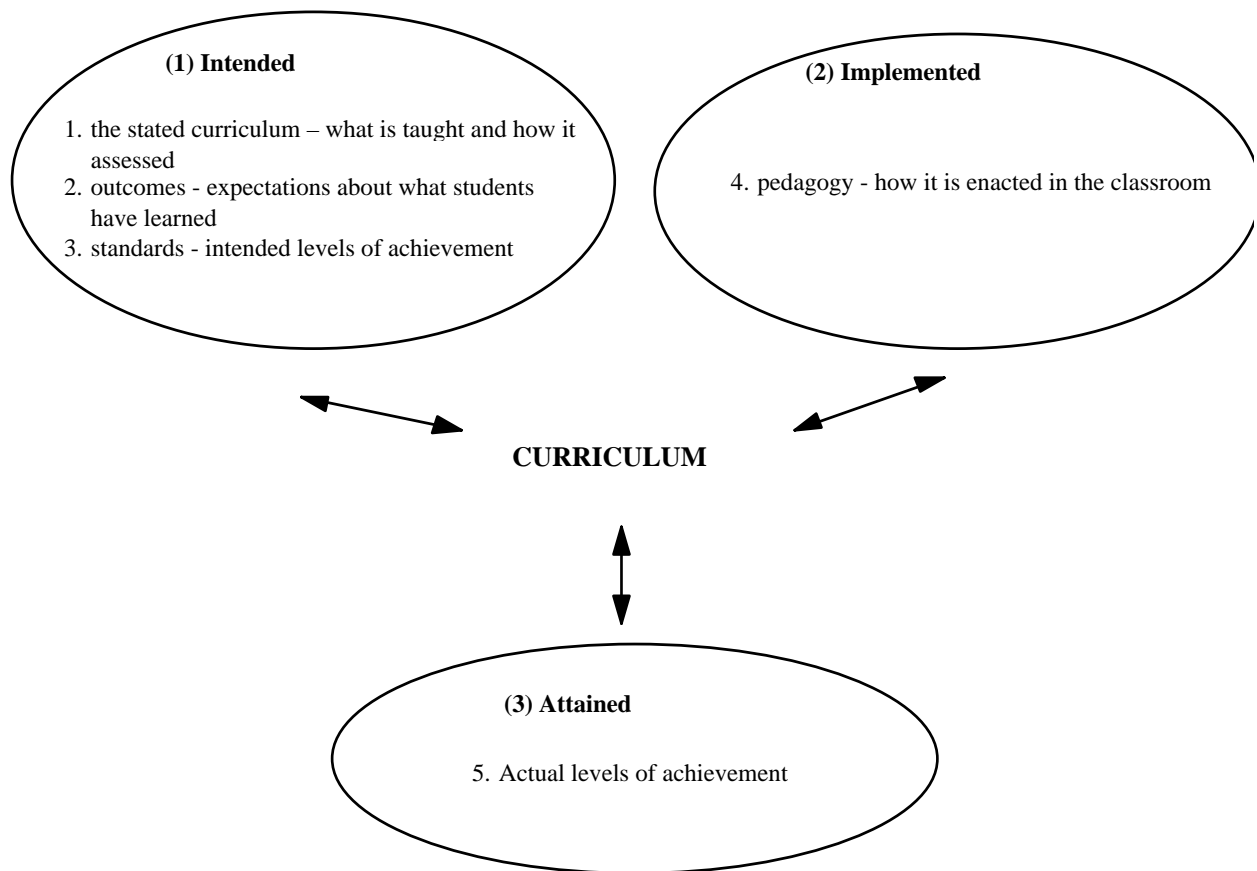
(1) Intended

1. the stated curriculum – what is taught and how it assessed
2. outcomes - expectations about what students have learned
3. standards - intended levels of achievement

(2) Implemented

4. pedagogy - how it is enacted in the classroom

CURRICULUM

(3) Attained

5. Actual levels of achievement